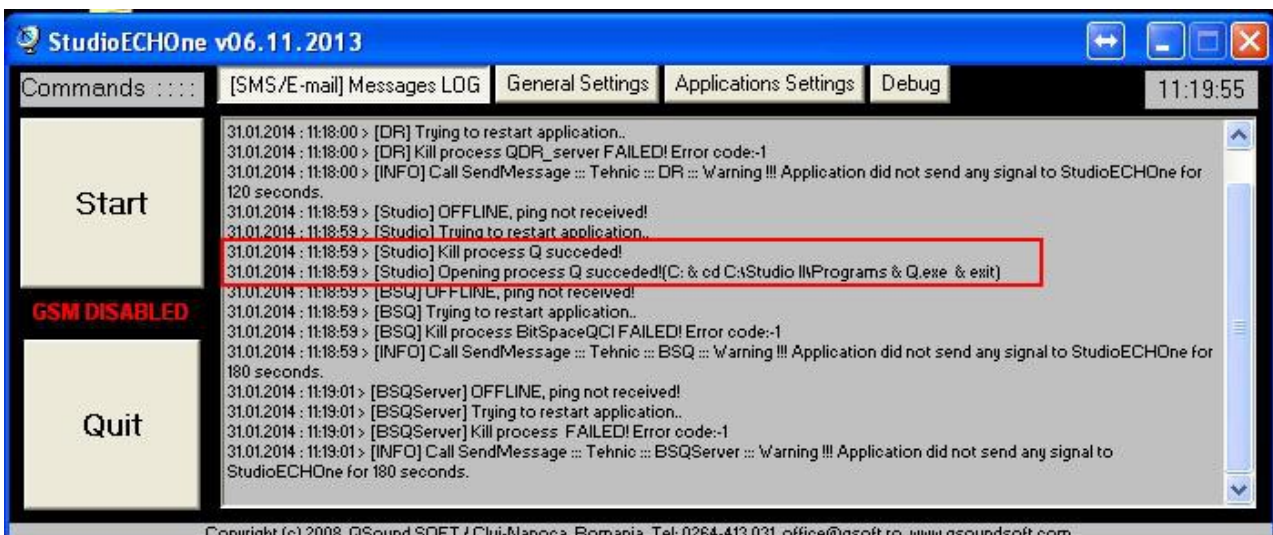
StudioECHOne v06.11.2013

Commands ::::

[SMS/E-mail] Messages LOG | General Settings | Applications Settings | Debug

11:19:55

Start

GSM DISABLED

Quit

31.01.2014 : 11:18:00 > [DR] Trying to restart application..
31.01.2014 : 11:18:00 > [DR] Kill process QDR_server FAILED! Error code:-1
31.01.2014 : 11:18:00 > [INFO] Call SendMessage ::: Tehnic ::: DR ::: Warning !!! Application did not send any signal to StudioECHOne for 120 seconds.
31.01.2014 : 11:18:59 > [Studio] OFFLINE, ping not received!
31.01.2014 : 11:18:59 > [Studio] Trying to restart application..
31.01.2014 : 11:18:59 > [Studio] Kill process Q succeded!
31.01.2014 : 11:18:59 > [Studio] Opening process Q succeded!(C: & cd C:\Studio II\Programs & Q.exe & exit)
31.01.2014 : 11:18:59 > [BSQ] OFFLINE, ping not received!
31.01.2014 : 11:18:59 > [BSQ] Trying to restart application..
31.01.2014 : 11:18:59 > [BSQ] Kill process BitSpaceQCI FAILED! Error code:-1
31.01.2014 : 11:18:59 > [INFO] Call SendMessage ::: Tehnic ::: BSQ ::: Warning !!! Application did not send any signal to StudioECHOne for 180 seconds.
31.01.2014 : 11:19:01 > [BSQServer] OFFLINE, ping not received!
31.01.2014 : 11:19:01 > [BSQServer] Trying to restart application..
31.01.2014 : 11:19:01 > [BSQServer] Kill process FAILED! Error code:-1
31.01.2014 : 11:19:01 > [INFO] Call SendMessage ::: Tehnic ::: BSQServer ::: Warning !!! Application did not send any signal to StudioECHOne for 180 seconds.

Copyright (c) 2008 QSound SOFT / Cluj-Napoca, Romania. Tel: 0264-413 031 office@qsoft.ro www.qsoundsoft.com